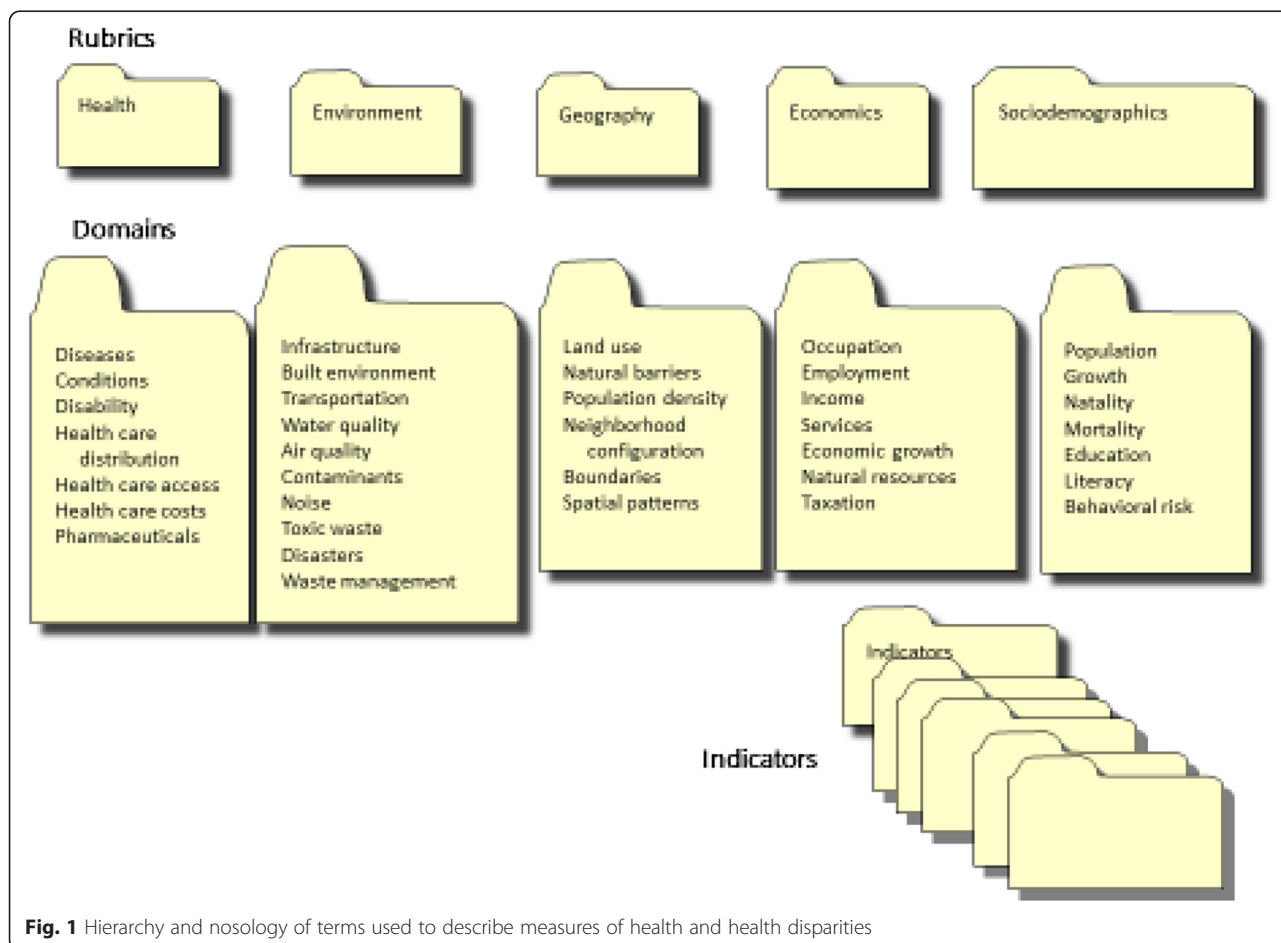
Rubrics

Health

Environment

Geography

Economics

Sociodemographics

Domains

Diseases
Conditions
Disability
Health care distribution
Health care access
Health care costs
Pharmaceuticals

Infrastructure
Built environment
Transportation
Water quality
Air quality
Contaminants
Noise
Toxic waste
Disasters
Waste management

Land use
Natural barriers
Population density
Neighborhood configuration
Boundaries
Spatial patterns

Occupation
Employment
Income
Services
Economic growth
Natural resources
Taxation

Population
Growth
Natality
Mortality
Education
Literacy
Behavioral risk

Indicators

Indicators

**Fig. 1** Hierarchy and nosology of terms used to describe measures of health and health disparities